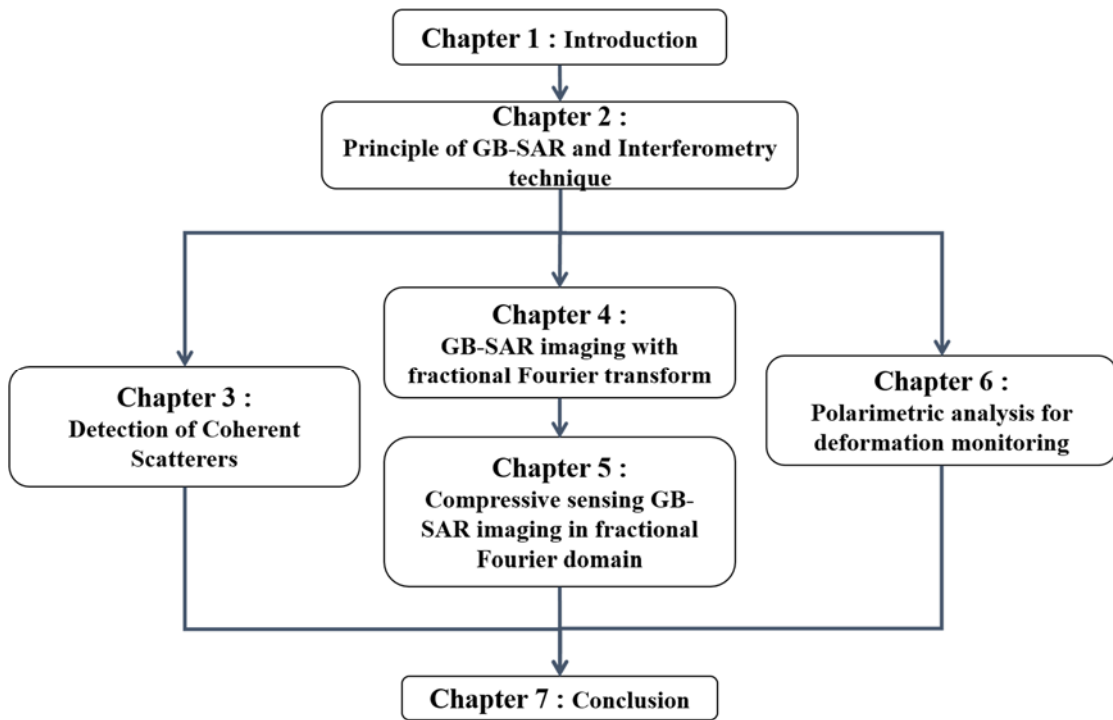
Chapter 1 : Introduction

Chapter 2 :
Principle of GB-SAR and Interferometry technique

Chapter 3 :
Detection of Coherent Scatterers

Chapter 4 :
GB-SAR imaging with fractional Fourier transform

Chapter 5 :
Compressive sensing GB-SAR imaging in fractional Fourier domain

Chapter 6 :
Polarimetric analysis for deformation monitoring

Chapter 7 : Conclusion